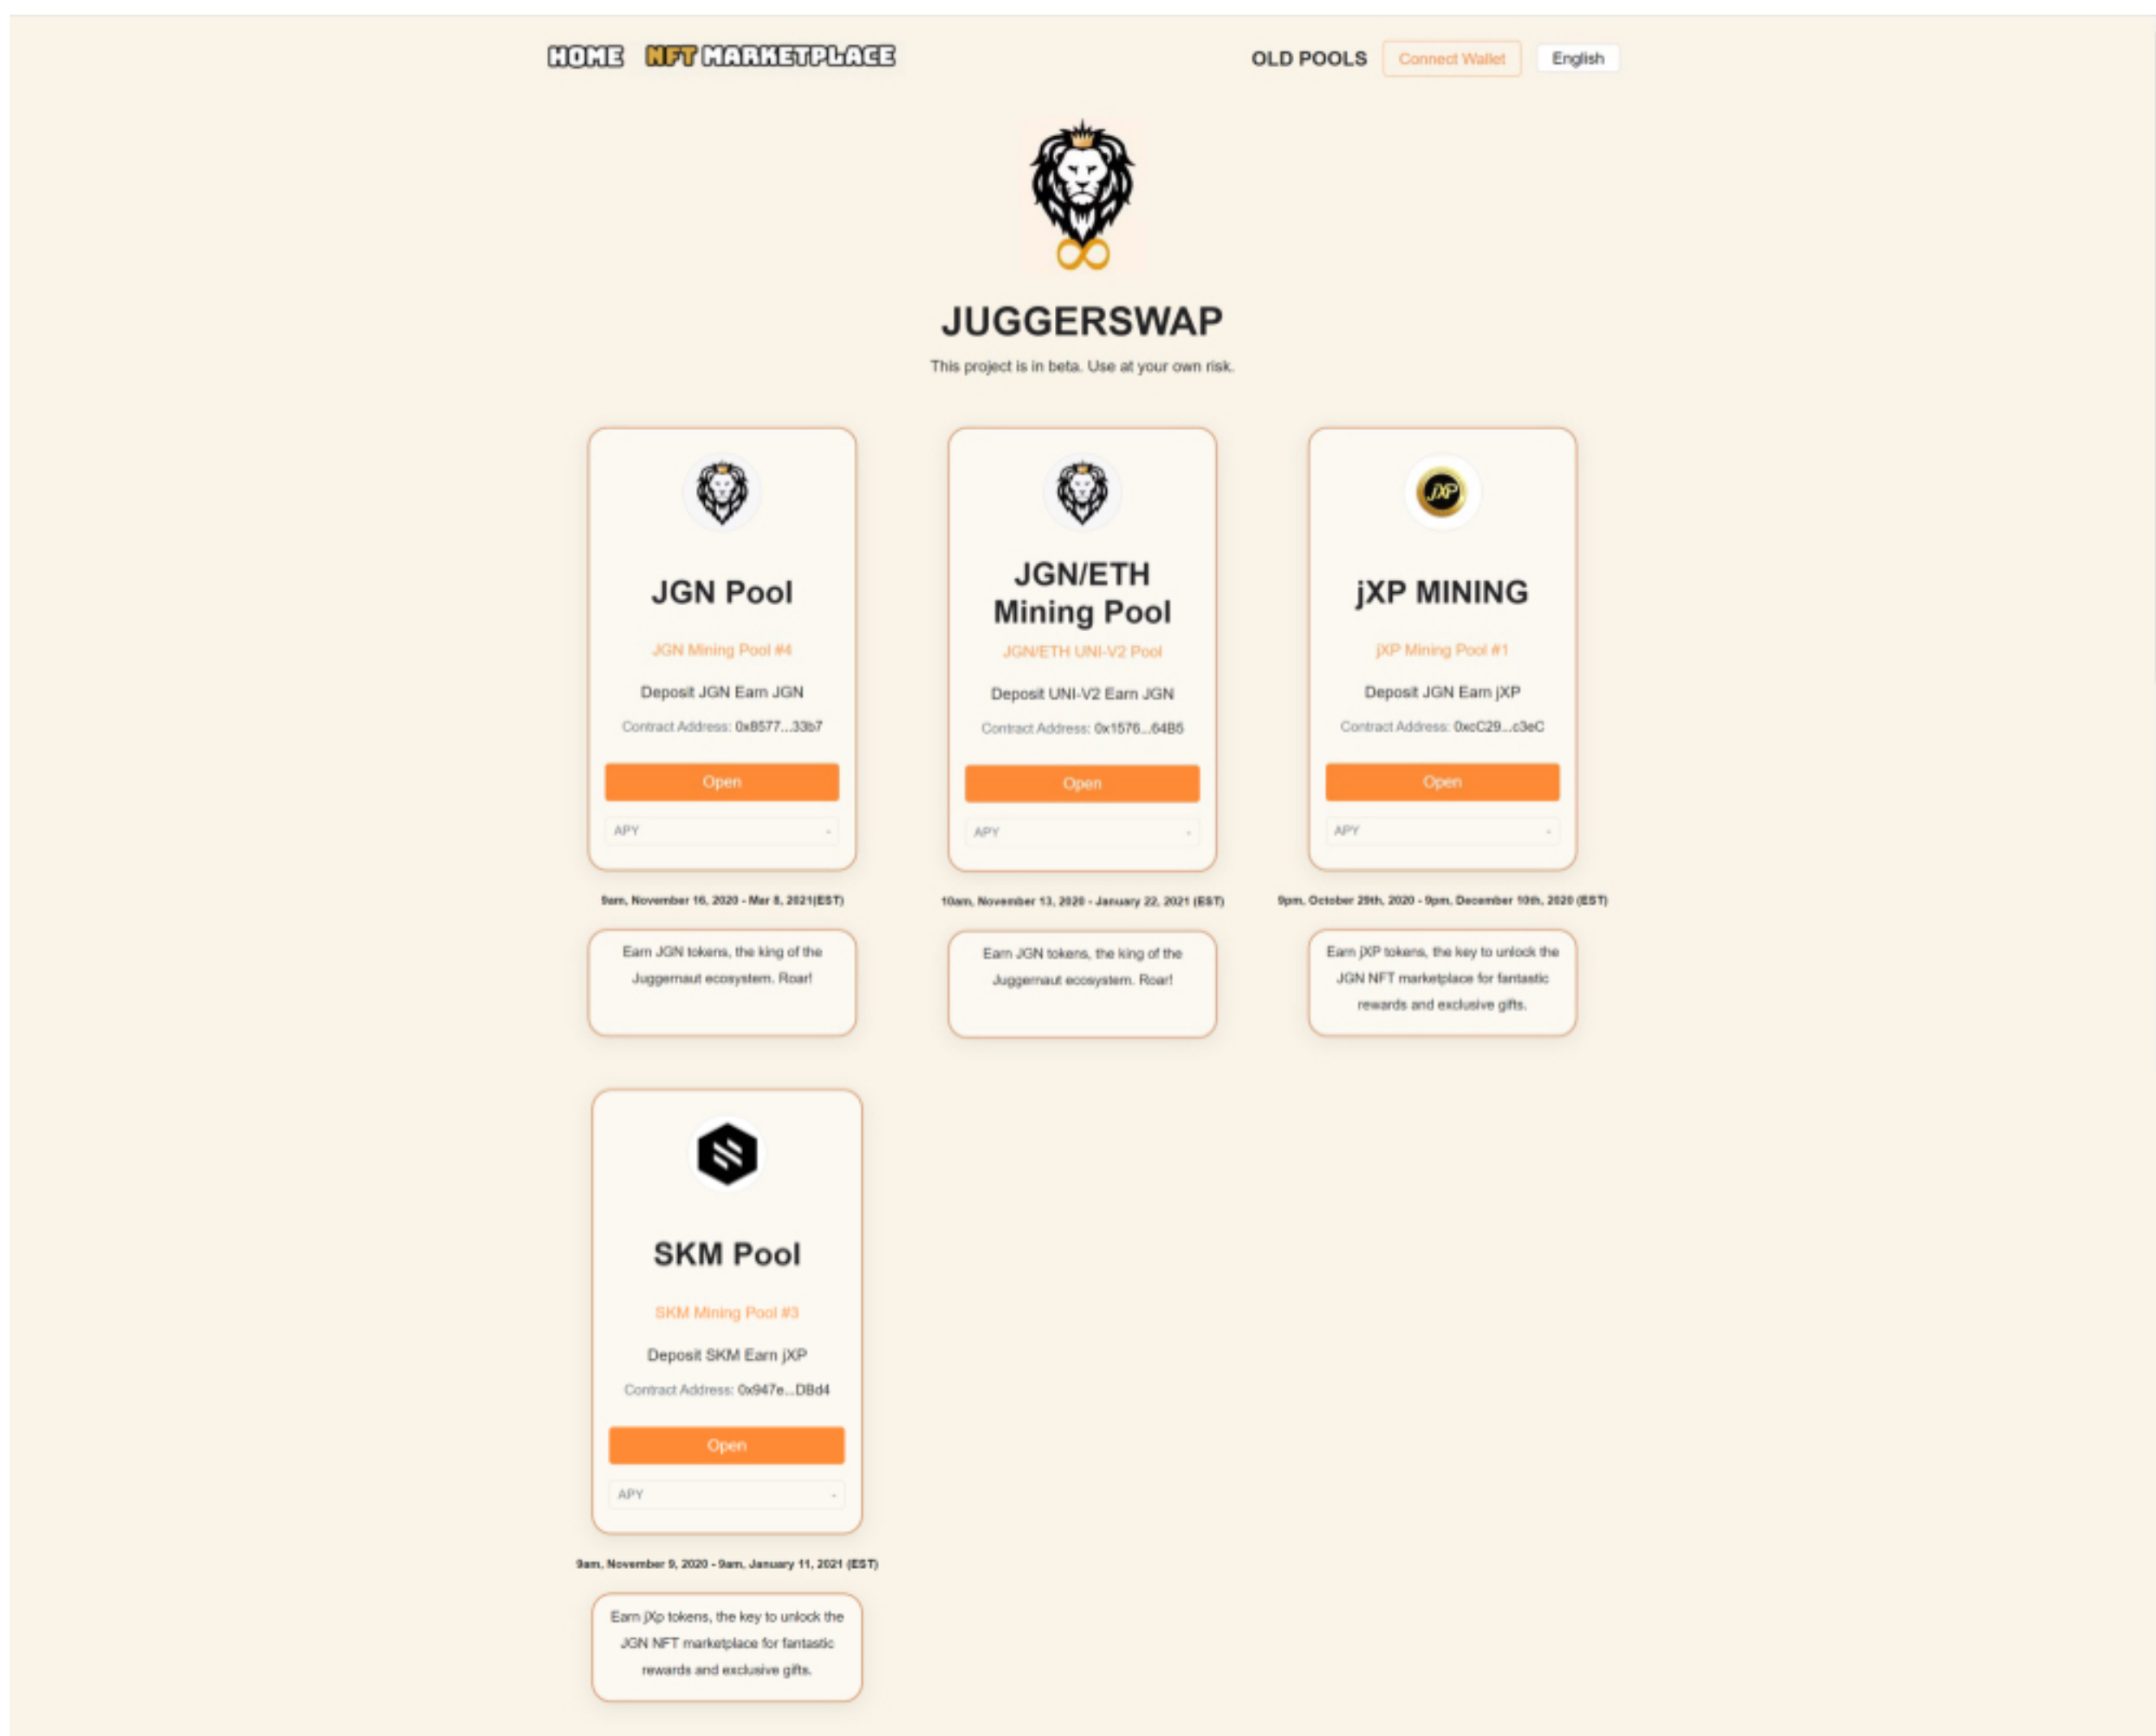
HOME NFT MARKETPLACE

OLD POOLS Connect Wallet English

JUGGERSWAP

This project is in beta. Use at your own risk.

JGN Pool

JGN Mining Pool #4

Deposit JGN Earn JGN

Contract Address: 0x8577...33b7

Open

APY -

9am, November 16, 2020 - Mar 8, 2021(EST)

Earn JGN tokens, the king of the Juggernaut ecosystem. Roar!

JGN/ETH Mining Pool

JGN/ETH UNI-V2 Pool

Deposit UNI-V2 Earn JGN

Contract Address: 0x1576...64B6

Open

APY -

10am, November 13, 2020 - January 22, 2021 (EST)

Earn JGN tokens, the king of the Juggernaut ecosystem. Roar!

jXP MINING

jXP Mining Pool #1

Deposit JGN Earn jXP

Contract Address: 0xcC29...c3eC

Open

APY -

9pm, October 29th, 2020 - 9pm, December 10th, 2020 (EST)

Earn jXP tokens, the key to unlock the JGN NFT marketplace for fantastic rewards and exclusive gifts.

SKM Pool

SKM Mining Pool #3

Deposit SKM Earn jXP

Contract Address: 0x947e...DBd4

Open

APY -

9am, November 9, 2020 - 9am, January 11, 2021 (EST)

Earn jXp tokens, the key to unlock the JGN NFT marketplace for fantastic rewards and exclusive gifts.